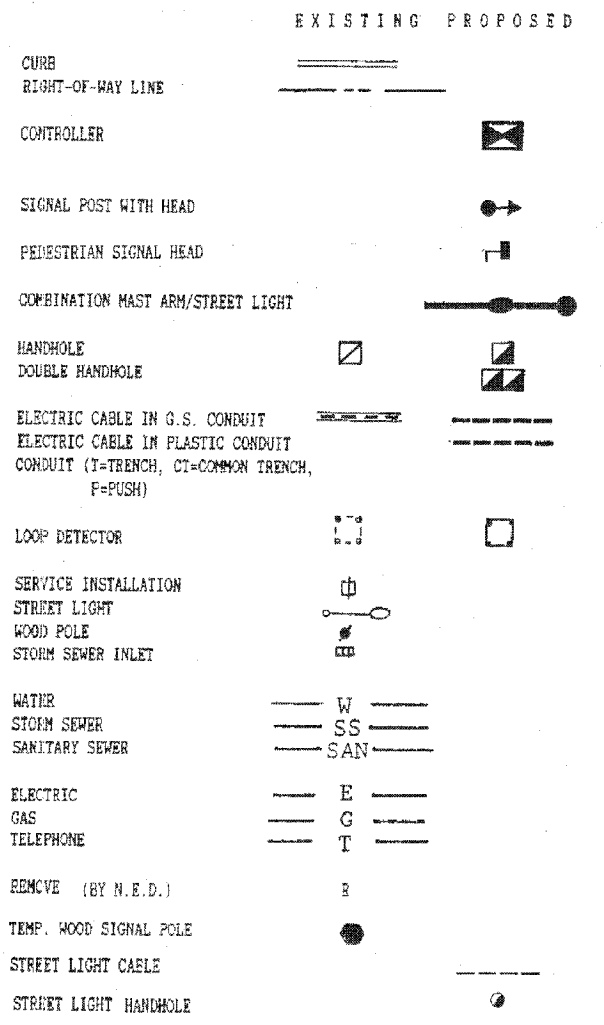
EXISTING PROPOSED

CURB
RIGHT-OF-WAY LINE

CONTROLLER

SIGNAL POST WITH HEAD

PEDESTRIAN SIGNAL HEAD

COMBINATION MAST ARM/STREET LIGHT

HANDHOLE
DOUBLE HANDHOLE

ELECTRIC CABLE IN G.S. CONDUIT
ELECTRIC CABLE IN PLASTIC CONDUIT
CONDUIT (T=TRENCH, CT=COMMON TRENCH, P=PUSH)

LOOP DETECTOR

SERVICE INSTALLATION
STREET LIGHT
WOOD POLE
STORM SEWER INLET

WATER W
STORM SEWER SS
SANITARY SEWER SAN

ELECTRIC E
GAS G
TELEPHONE T

REMOVE (BY N.E.D.) R

TEMP. WOOD SIGNAL POLE

STREET LIGHT CABLE

STREET LIGHT HANDHOLE